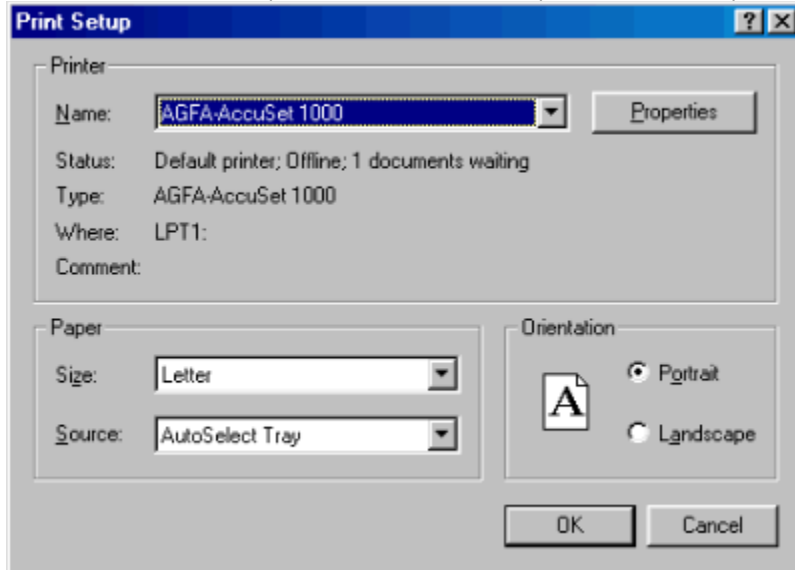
Print Setup

?

Printer

Name: AGFA-AccuSet 1000

Properties

Status: Default printer; Offline; 1 documents waiting

Type: AGFA-AccuSet 1000

Where: LPT1:

Comment:

Paper

Size: Letter

Source: AutoSelect Tray

Orientation

A

Portrait

Landscape

OK

Cancel